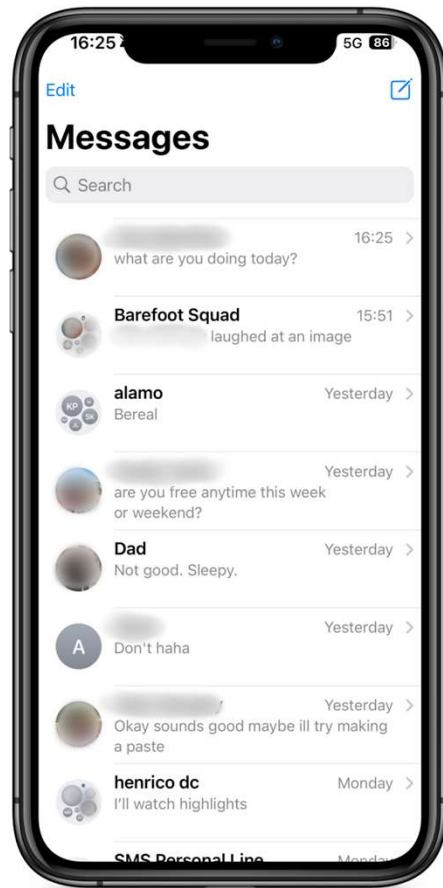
16:25

5G 86

Edit

Messages

Search

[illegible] 16:25 >
what are you doing today?

Barefoot Squad 15:51 >
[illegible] laughed at an image

alamo Yesterday >
Bereal

KP SK

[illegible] Yesterday >
are you free anytime this week or weekend?

Dad Yesterday >
Not good. Sleepy.

A

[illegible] Yesterday >
Don't haha

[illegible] Yesterday >
Okay sounds good maybe ill try making a paste

henrico dc Monday >
I'll watch highlights

SMS Personal Line Monday